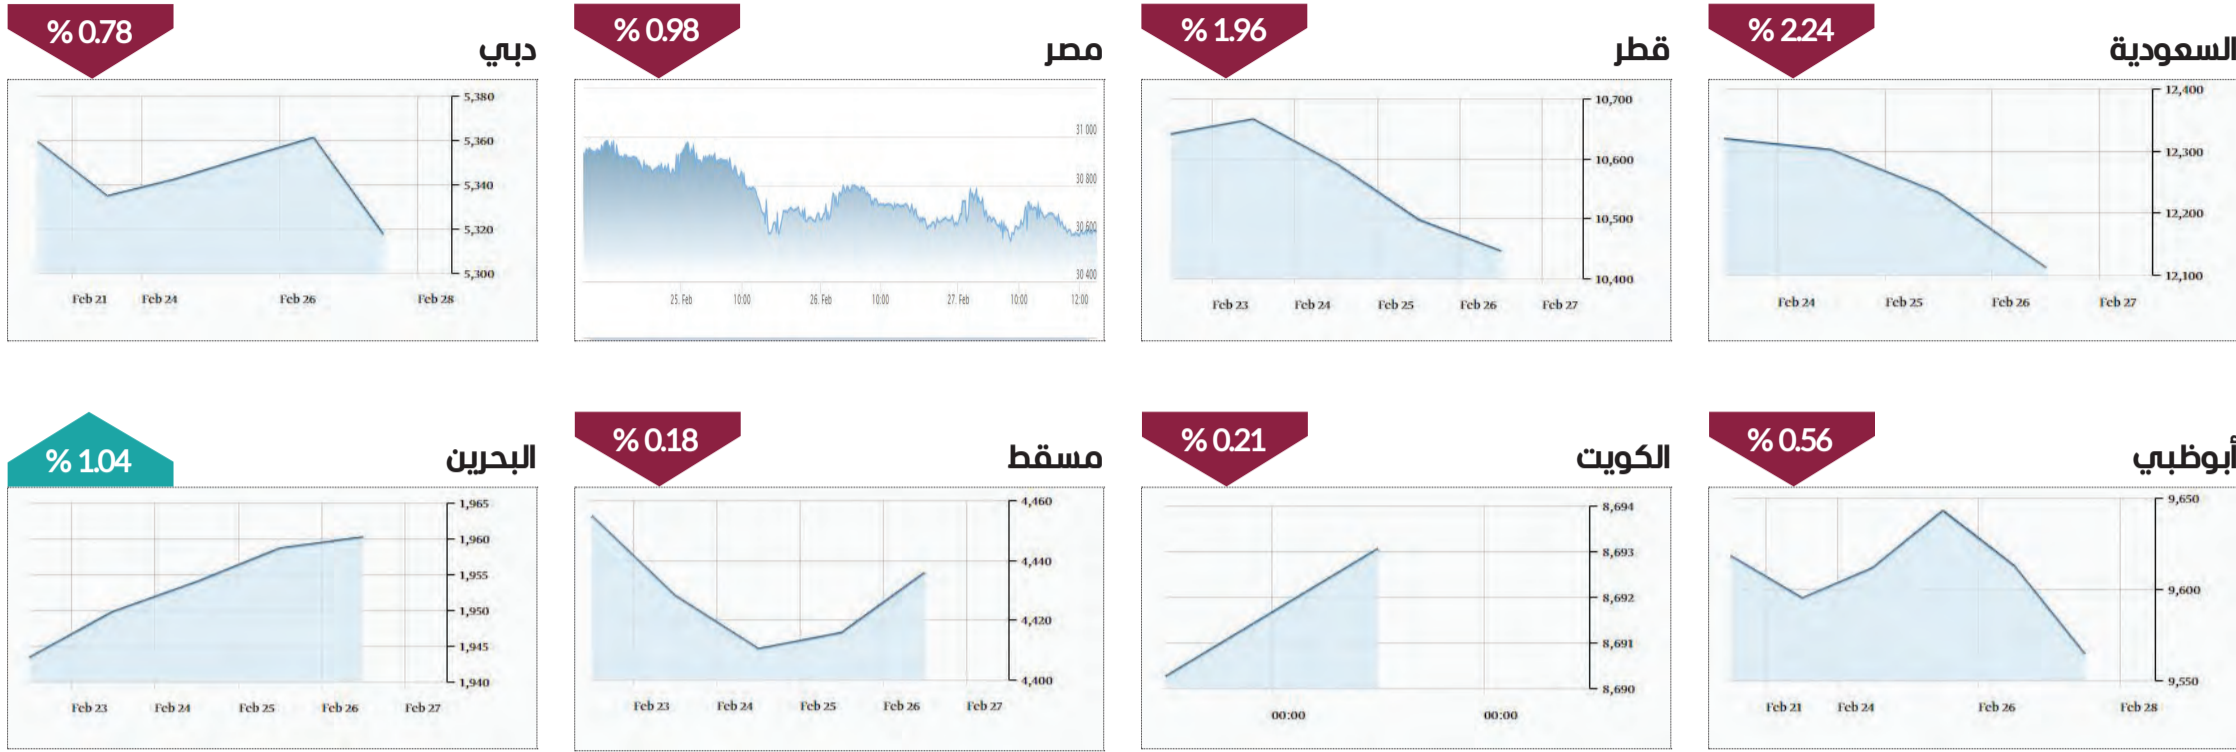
السعودية
% 2.24
12,400
12,300
12,200
12,100
Feb 24 Feb 25 Feb 26 Feb 27

قطر
% 1.96
10,700
10,600
10,500
10,400
Feb 23 Feb 24 Feb 25 Feb 26 Feb 27

مصر
% 0.98
31 000
30 800
30 600
30 400
25. Feb 10:00 26. Feb 10:00 27. Feb 10:00 12:00

دبي
% 0.78
5,380
5,360
5,340
5,320
5,300
Feb 21 Feb 24 Feb 26 Feb 28

أبوظبي
% 0.56
9,650
9,600
9,550
Feb 21 Feb 24 Feb 26 Feb 28

الكويت
% 0.21
8,694
8,693
8,692
8,691
8,690
00:00 00:00

مسقط
% 0.18
4,460
4,440
4,420
4,400
Feb 23 Feb 24 Feb 25 Feb 26 Feb 27

البحرين
% 1.04
1,965
1,960
1,955
1,950
1,945
1,940
Feb 23 Feb 24 Feb 25 Feb 26 Feb 27